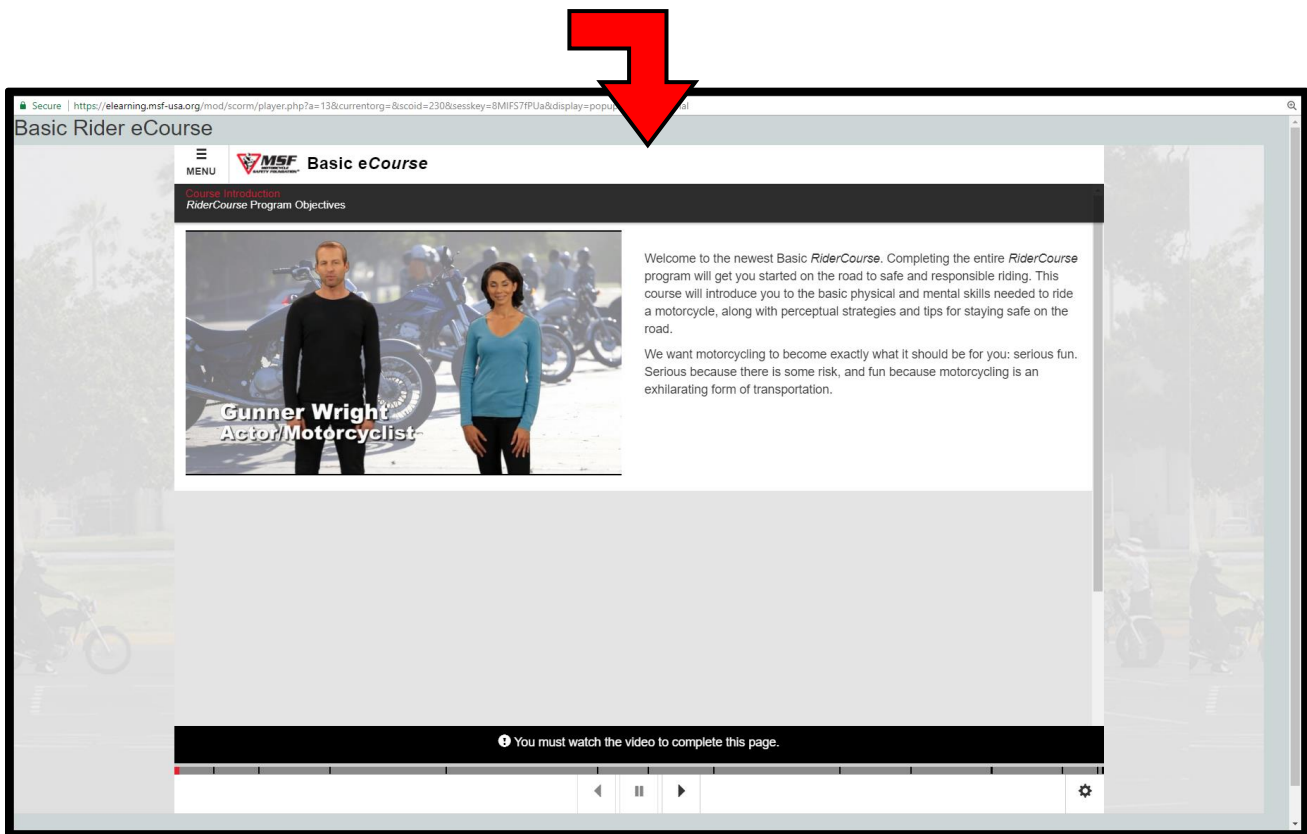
Secure | https://elearning.msf-usa.org/mod/scorm/player.php?a=13&currentorg=&scoid=230&sesskey=8MIFS7fPUa&display=popup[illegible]al

Basic Rider eCourse

MENU

MSF MOTORCYCLE SAFETY FOUNDATION

Basic eCourse

Course Introduction
RiderCourse Program Objectives

Gunner Wright
Actor/Motorcyclist

Welcome to the newest Basic RiderCourse. Completing the entire RiderCourse program will get you started on the road to safe and responsible riding. This course will introduce you to the basic physical and mental skills needed to ride a motorcycle, along with perceptual strategies and tips for staying safe on the road.

We want motorcycling to become exactly what it should be for you: serious fun. Serious because there is some risk, and fun because motorcycling is an exhilarating form of transportation.

You must watch the video to complete this page.